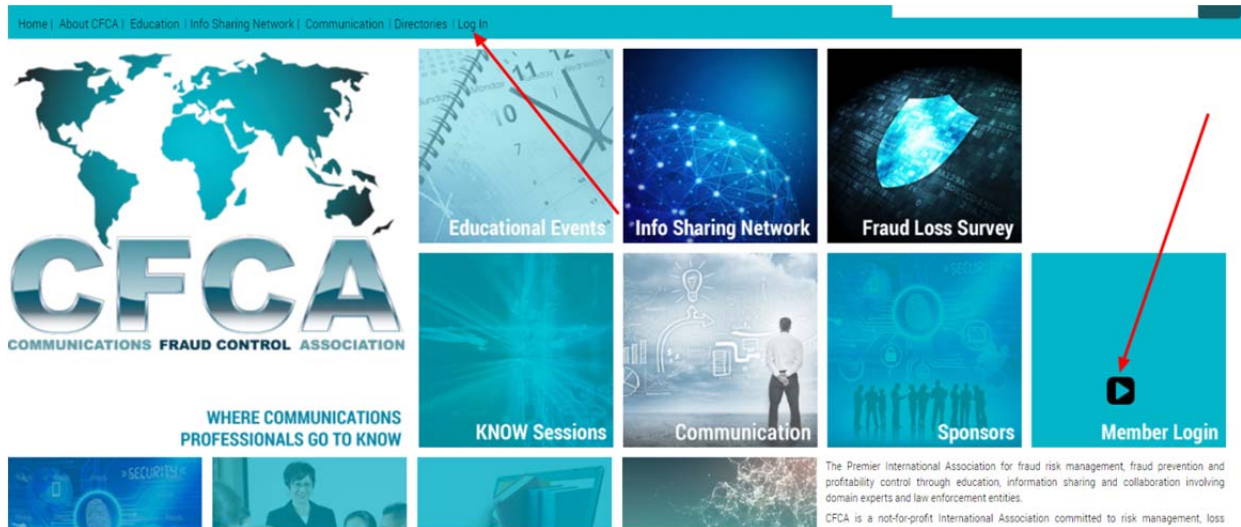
Home | About CFCA | Education | Info Sharing Network | Communication | Directories | Log In

CFCA
COMMUNICATIONS FRAUD CONTROL ASSOCIATION

WHERE COMMUNICATIONS PROFESSIONALS GO TO KNOW

Educational Events

Info Sharing Network

Fraud Loss Survey

KNOW Sessions

Communication

Sponsors

Member Login

SECURITY

The Premier International Association for fraud risk management, fraud prevention and profitability control through education, information sharing and collaboration involving domain experts and law enforcement entities.

CFCA is a not-for-profit International Association committed to risk management, loss